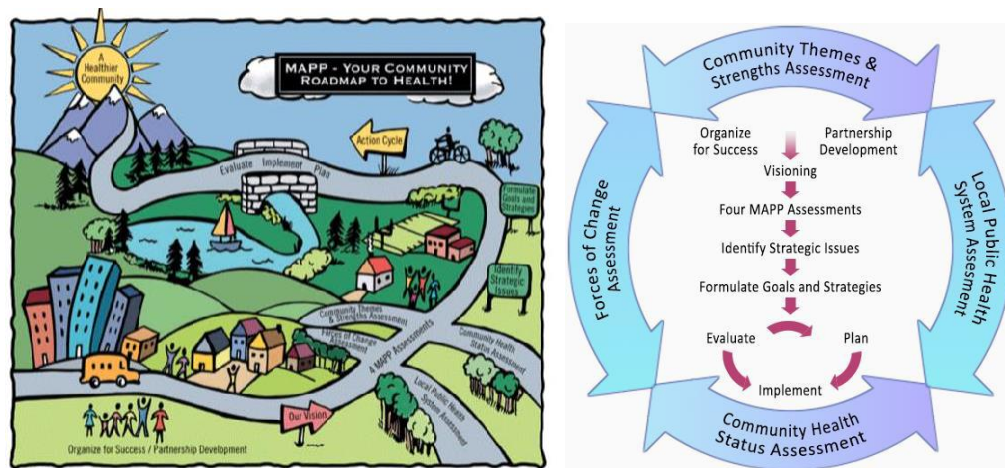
A Healthier Community

MAPP - YOUR COMMUNITY ROADMAP TO HEALTH!

Evaluate Implement Plan

Action Cycle

Formulate Goals and Strategies

Identify Strategic Issues

Community Themes & Strengths Assessment

Forces of Change Assessment

4 MAPP Assessments

Community Health Status Assessment

Local Public Health System Assessment

Our Vision

Organize for Success / Partnership Development

Community Themes & Strengths Assessment

Organize for Success

Partnership Development

Visioning

Four MAPP Assessments

Identify Strategic Issues

Formulate Goals and Strategies

Evaluate

Plan

Implement

Forces of Change Assessment

Local Public Health System Assessment

Community Health Status Assessment